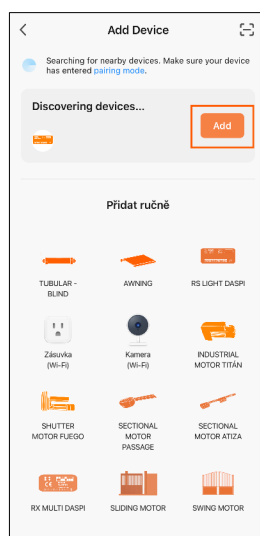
<

Add Device

Searching for nearby devices. Make sure your device has entered pairing mode.

Discovering devices...

Add

Přidat ručně

TUBULAR - BLIND

AWNING

RS LIGHT DASPI

Zásuvka (Wi-Fi)

Kamera (Wi-Fi)

INDUSTRIAL MOTOR TITÁN

SHUTTER MOTOR FUEGO

SECTIONAL MOTOR PASSAGE

SECTIONAL MOTOR ATIZA

RX MULTI DASPI

SLIDING MOTOR

SWING MOTOR